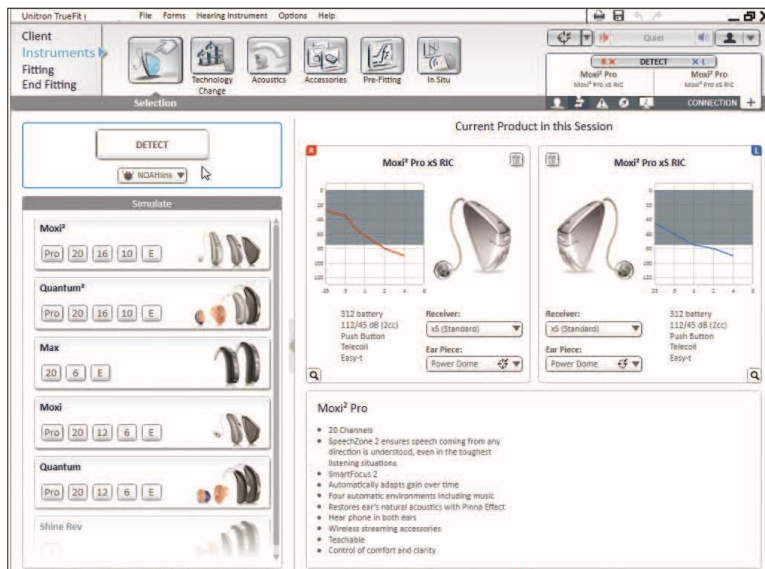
Unitron TrueFit

File Forms Hearing Instrument Options Help

Client
Instruments
Fitting
End Fitting

Technology Change
Acoustics
Accessories
Pre-Fitting
In Situ

Selection

Quiet

DETECT

Moxi² Pro
Moxi² Pro xS RIC

Moxi² Pro
Moxi² Pro xS RIC

CONNECTION

DETECT

NOAHlink

Simulate

Moxi²
Pro 20 16 10 E

Quantum²
Pro 20 16 10 E

Max
20 6 E

Moxi
Pro 20 12 6 E

Quantum
Pro 20 12 6 E

Shine Rev

Current Product in this Session

Moxi² Pro xS RIC

312 battery
112/45 dB (2cc)
Push Button
Telecoil
Easy-t

Receiver:
xS (Standard)

Ear Piece:
Power Dome

Moxi² Pro xS RIC

Receiver:
xS (Standard)

Ear Piece:
Power Dome

312 battery
112/45 dB (2cc)
Push Button
Telecoil
Easy-t

Moxi² Pro

• 20 Channels
• SpeechZone 2 ensures speech coming from any direction is understood, even in the toughest listening situations
• SmartFocus 2
• Automatically adapts gain over time
• Four automatic environments including music
• Restores ear's natural acoustics with Pinna Effect
• Hear phone in both ears
• Wireless streaming accessories
• Teachable
• Control of comfort and clarity